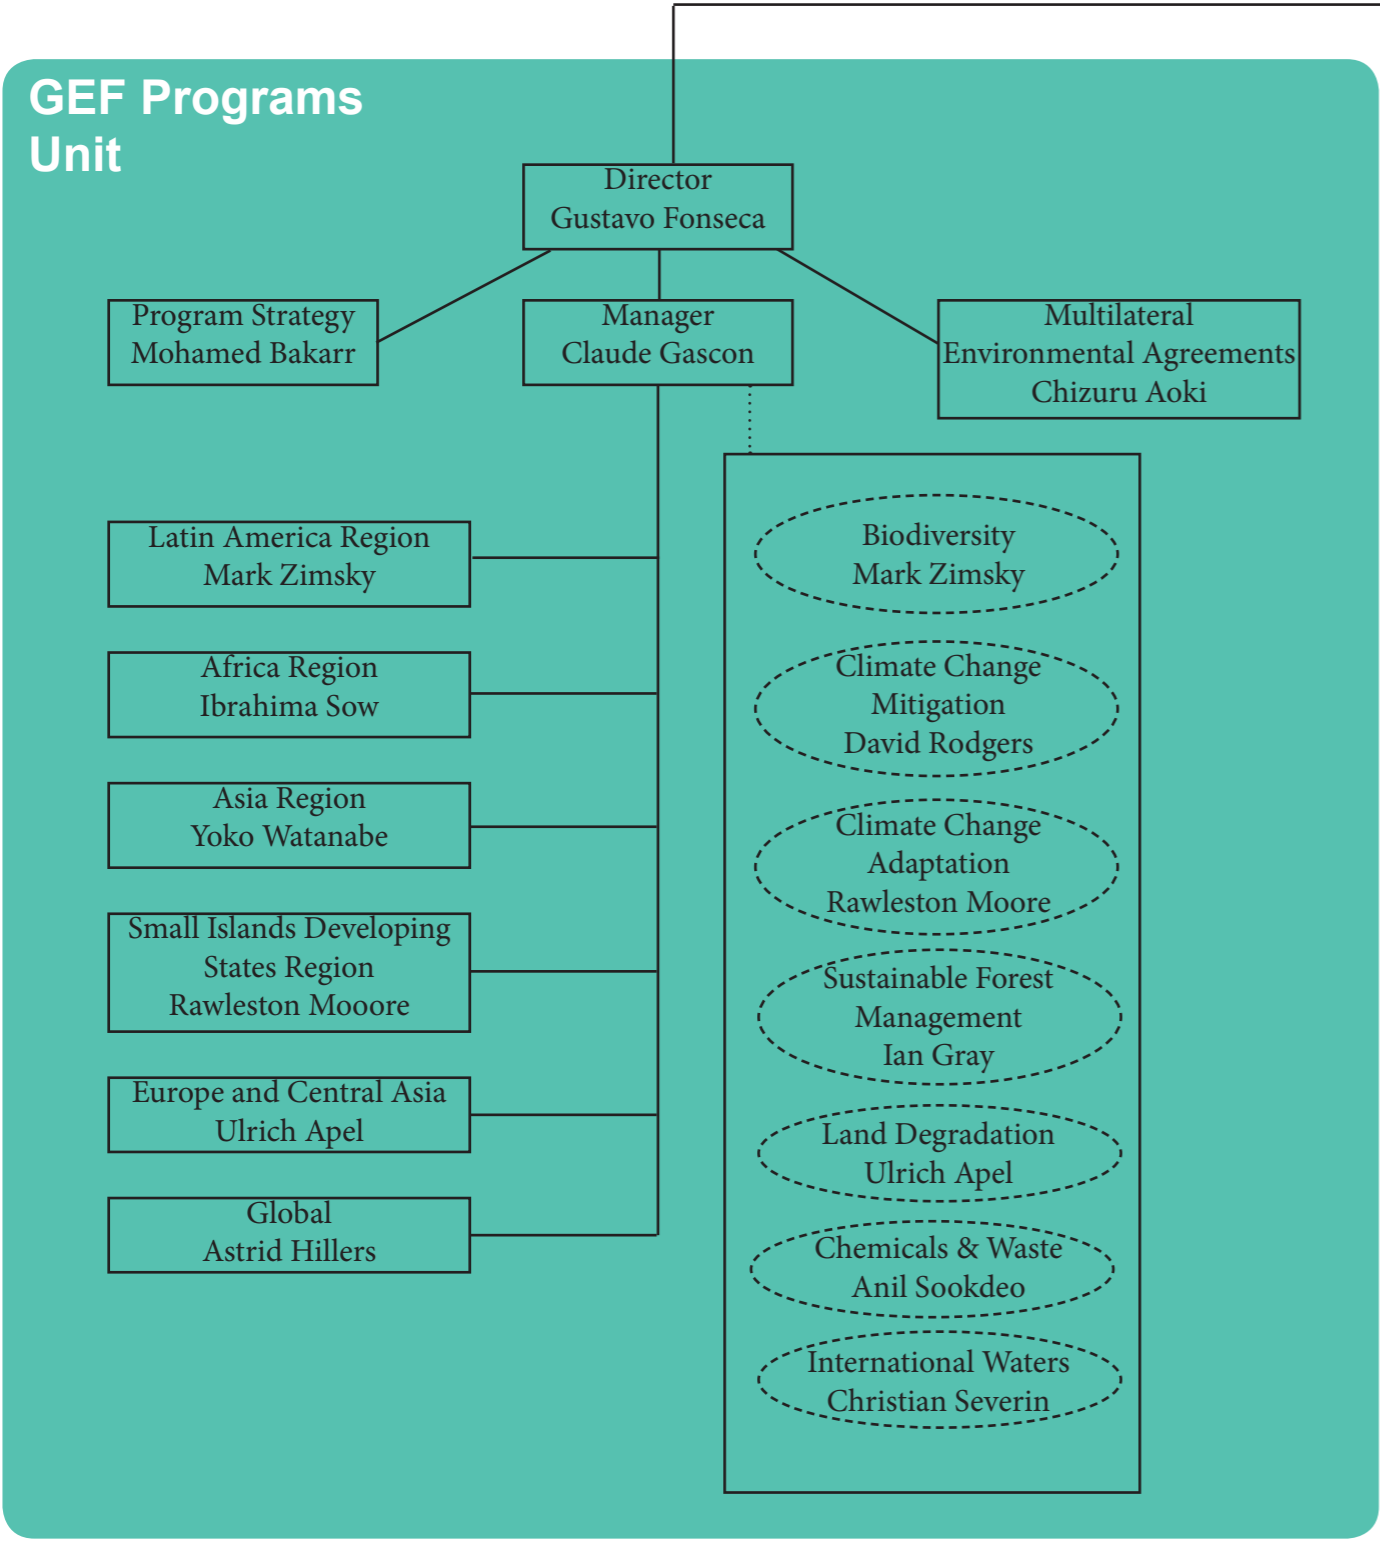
GEF Programs Unit

Director
Gustavo Fonseca

Program Strategy
Mohamed Bakarr

Manager
Claude Gascon

Multilateral
Environmental Agreements
Chizuru Aoki

Latin America Region
Mark Zimsky

Africa Region
Ibrahima Sow

Asia Region
Yoko Watanabe

Small Islands Developing
States Region
Rawleston Mooore

Europe and Central Asia
Ulrich Apel

Global
Astrid Hillers

Biodiversity
Mark Zimsky

Climate Change
Mitigation
David Rodgers

Climate Change
Adaptation
Rawleston Moore

Sustainable Forest
Management
Ian Gray

Land Degradation
Ulrich Apel

Chemicals & Waste
Anil Sookdeo

International Waters
Christian Severin